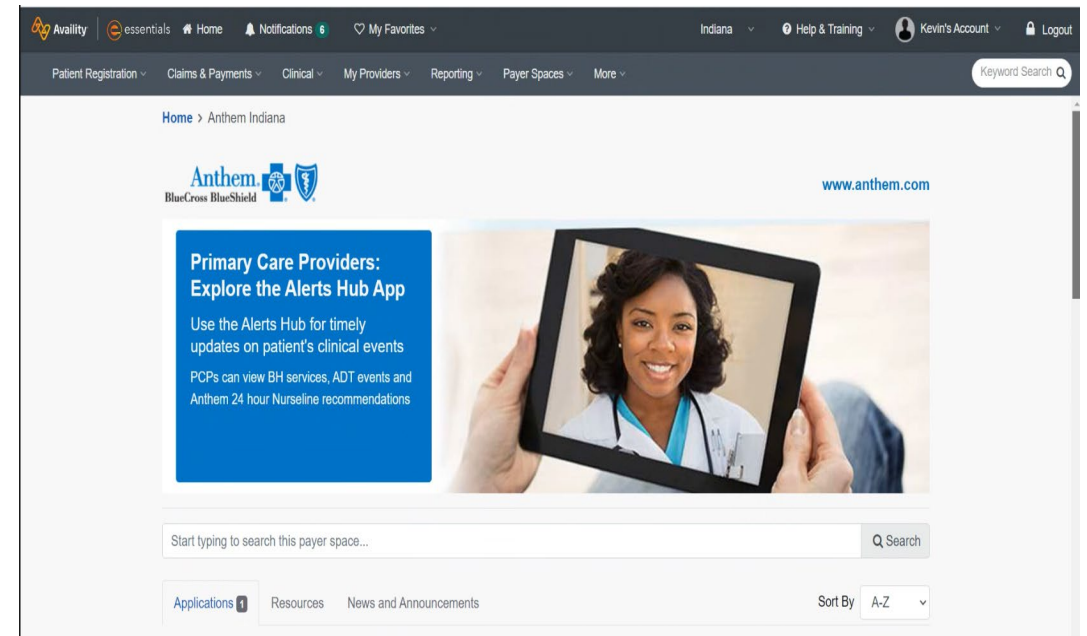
Availity | essentials Home Notifications 6 My Favorites Indiana Help & Training Kevin's Account Logout

Patient Registration Claims & Payments Clinical My Providers Reporting Payer Spaces More Keyword Search

Home > Anthem Indiana

Anthem. BlueCross BlueShield

www.anthem.com

Primary Care Providers: Explore the Alerts Hub App

Use the Alerts Hub for timely updates on patient's clinical events

PCPs can view BH services, ADT events and Anthem 24 hour Nurseline recommendations

Start typing to search this payer space...

Search

Applications 1 Resources News and Announcements

Sort By A-Z